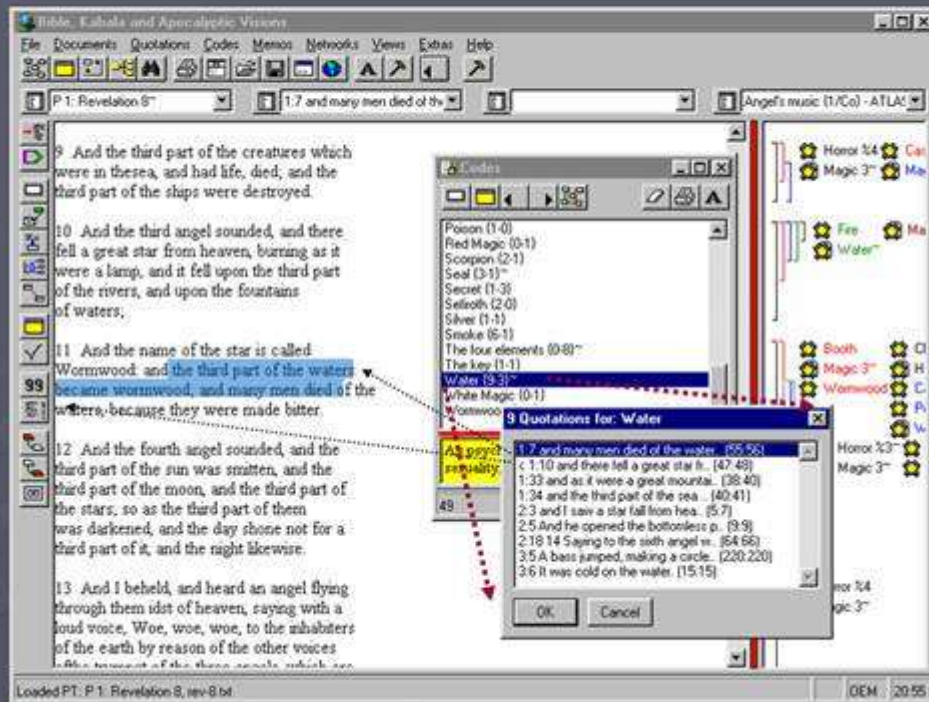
Bible, Kabala and Apocalyptic Visions

File Documents Quotations Codes Memos Networks Views Extras Help

P 1: Revelation 8~ | 1:7 and many men died of th | Angel's music (1/Co) - ATLAS

9 And the third part of the creatures which were in thesea, and had life, died; and the third part of the ships were destroyed.

10 And the third angel sounded, and there fell a great star from heaven, burning as it were a lamp, and it fell upon the third part of the rivers, and upon the fountains of waters;

11 And the name of the star is called Wormwood: and the third part of the waters became wormwood; and many men died of the waters, because they were made bitter.

12 And the fourth angel sounded, and the third part of the sun was smitten, and the third part of the moon, and the third part of the stars; so as the third part of them was darkened, and the day shone not for a third part of it, and the night likewise.

13 And I beheld, and heard an angel flying through them idst of heaven, saying with a loud voice, Woe, woe, woe, to the inhabiters of the earth by reason of the other voices of the trumpet of the three angels, which are

Codes
Poison (1-0)
Red Magic (0-1)
Scorpion (2-1)
Seal (3-1)~
Secret (1-3)
Sefiroth (2-0)
Silver (1-1)
Smoke (6-1)
The four elements (0-8)~
The key (1-1)
Water (3-3)~
White Magic (0-1)
Wormwoo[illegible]
All psych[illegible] sexuality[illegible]
49

9 Quotations for: Water
1:7 and many men died of the water.. {55:56}
< 1:10 and there fell a great star fr.. {47:48}
1:33 and as it were a great mountai.. {38:40}
1:34 and the third part of the sea.. {40:41}
2:3 and I saw a star fall from hea.. {5:7}
2:5 And he opened the bottomless p.. {9:9}
2:18 14 Saying to the sixth angel w.. {64:66}
3:5 A bass jumped, making a circle.. {220:220}
3:6 It was cold on the water. {15:15}
OK Cancel

Horror %4 Ca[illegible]
Magic 3~ Ma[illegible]
Fire Ma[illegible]
Water~
Booth Cl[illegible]
Magic 3~ H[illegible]
Wormwood C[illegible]
P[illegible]
W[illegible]
Horror %3~
Magic 3~
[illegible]ror %4
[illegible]gic 3~

Loaded PT: P 1: Revelation 8, rev-8.txt
OEM 20:55